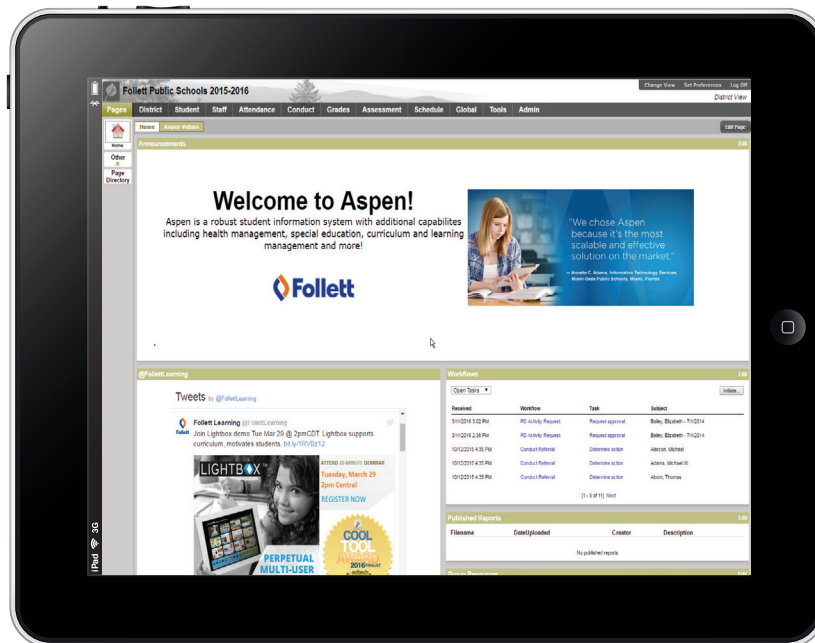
Follett Public Schools 2015-2016

Change View Set Preferences Log Off
District View

Pages District Student Staff Attendance Conduct Grades Assessment Schedule Global Tools Admin

Home Aspen Videos

Edit Page

Home
Other
Page Directory

Announcements

Edit

Welcome to Aspen!

Aspen is a robust student information system with additional capabilites including health management, special education, curriculum and learning management and more!

Follett

"We chose Aspen because it's the most scalable and effective solution on the market."
— Annette C. Adams, Information Technology Services, Miami-Dade Public Schools, Miami, Florida

@FollettLearning

Edit

Tweets by @FollettLearning

Follett Learning @FollettLearning
Join Lightbox demo Tue Mar 29 @ 2pmCDT. Lightbox supports curriculum, motivates students. bit.ly/1RVBz12

LIGHTBOX
ATTEND 20-MINUTE WEBINAR
Tuesday, March 29
2pm Central
REGISTER NOW
PERPETUAL MULTI-USER
COOL TOOL AWARD 2016 FINALIST

Workflows

Edit

Open Tasks

Initiate...

| Received | Workflow | Task | Subject |
|---|---|---|---|
| 3/11/2016 3:02 PM | PD Activity Request | Request approval | Bailey, Elizabeth - 7/1/2014 |
| 3/11/2016 2:38 PM | PD Activity Request | Request approval | Bailey, Elizabeth - 7/1/2014 |
| 10/12/2015 4:35 PM | Conduct Referral | Determine action | Alarcon, Michael |
| 10/12/2015 4:35 PM | Conduct Referral | Determine action | Adams, Michael W |
| 10/12/2015 4:35 PM | Conduct Referral | Determine action | Alsom, Thomas |

[1 - 5 of 11] Next

Published Reports

Edit

| Filename | DateUploaded | Creator | Description |
|---|---|---|---|

No published reports

iPad 3G